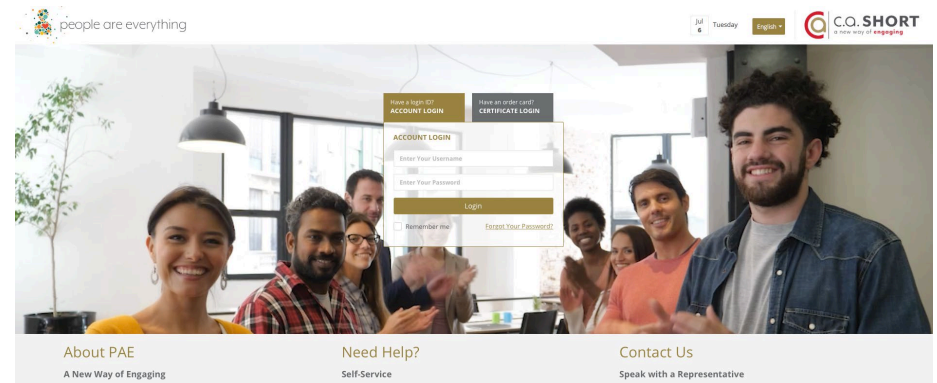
people are everything

Jul 6 Tuesday English

C.O. SHORT
a new way of engaging

Have a login ID?
ACCOUNT LOGIN

Have an order card?
CERTIFICATE LOGIN

ACCOUNT LOGIN

Enter Your Username

Enter Your Password

Login

Remember me

Forgot Your Password?

About PAE
A New Way of Engaging

Need Help?
Self-Service

Contact Us
Speak with a Representative